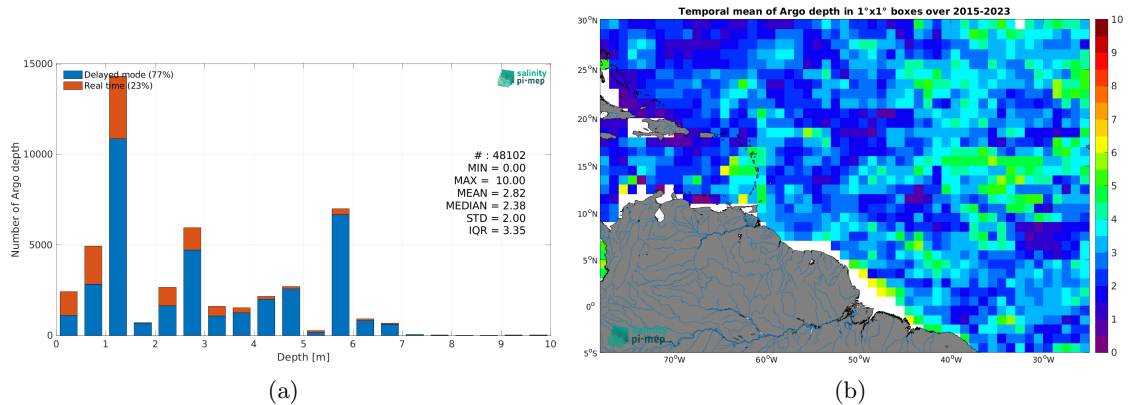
Delayed mode (77%)
Real time (23%)

salinity pi-mep

15000
10000
5000
0

Number of Argo depth

# : 48102
MIN = 0.00
MAX = 10.00
MEAN = 2.82
MEDIAN = 2.38
STD = 2.00
IQR = 3.35

0 1 2 3 4 5 6 7 8 9 10
Depth [m]

(a)

Temporal mean of Argo depth in 1°x1° boxes over 2015-2023

30°N
25°N
20°N
15°N
10°N
5°N
0°
5°S

70°W 60°W 50°W 40°W 30°W

10 9 8 7 6 5 4 3 2 1 0

salinity pi-mep

(b)